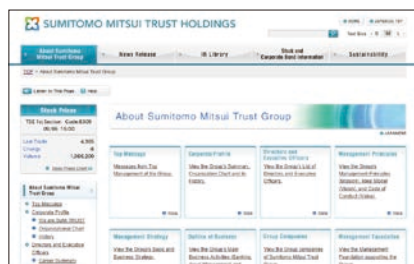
SUMITOMO MITSUI TRUST HOLDINGS

HOME | JAPANESE TOP

Text Size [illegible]

About Sumitomo Mitsui Trust Group | News Release | IR Library | Stock and Corporate Bond Information | Sustainability

TOP > About Sumitomo Mitsui Trust Group

Listen to This Page | Help

Stock Prices

TSE 1st Section Code:8309 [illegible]

Last Trade 4,965
Change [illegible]
Volume 1,266,200

About Sumitomo Mitsui Trust Group

Top Message
Corporate Profile
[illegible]
Organizational Chart
History
Directors and Executive Officers
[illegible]

About Sumitomo Mitsui Trust Group

JAPANESE

Top Message
Messages from Top Management of the Group.

Corporate Profile
View the Group's Summary, Organization Chart and its History.

Directors and Executive Officers
View the Group's List of Directors and Executive Officers.

Management Principles
View the Group's Management Principles (Mission), Ideal Model (Vision), and Code of Conduct (Value).

Management Strategy
View the Group's Basic and Business Strategy.

Outline of Business
View the Group's Main Business Activities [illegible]

Group Companies
View the list of companies of Sumitomo Mitsui Trust Group.

Management Succession
View the management foundation supporting the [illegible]